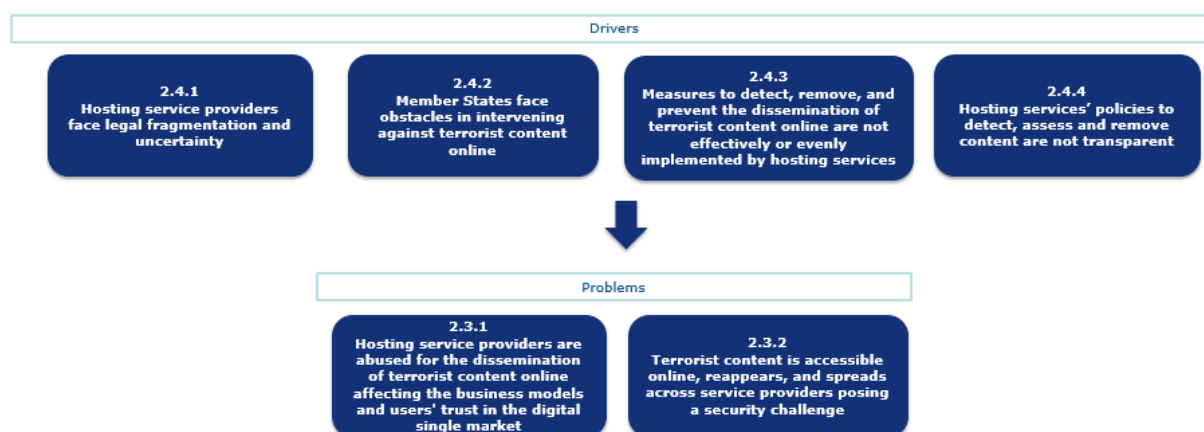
Drivers

2.4.1
Hosting service providers face legal fragmentation and uncertainty

2.4.2
Member States face obstacles in intervening against terrorist content online

2.4.3
Measures to detect, remove, and prevent the dissemination of terrorist content online are not effectively or evenly implemented by hosting services

2.4.4
Hosting services' policies to detect, assess and remove content are not transparent

Problems

2.3.1
Hosting service providers are abused for the dissemination of terrorist content online affecting the business models and users' trust in the digital single market

2.3.2
Terrorist content is accessible online, reappears, and spreads across service providers posing a security challenge